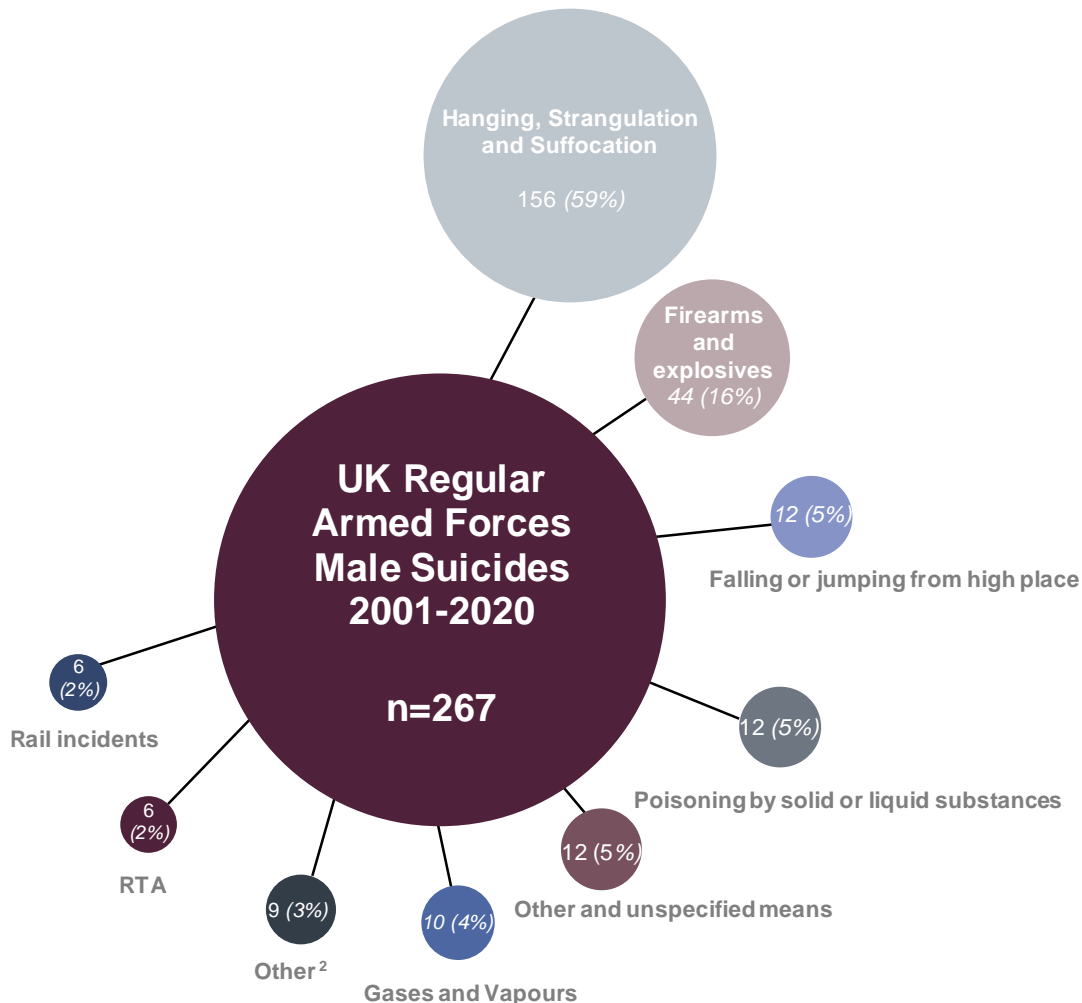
Hanging, Strangulation and Suffocation

156 (59%)

Firearms and explosives
44 (16%)

UK Regular Armed Forces Male Suicides 2001-2020

n=267

12 (5%)
Falling or jumping from high place

12 (5%)
Poisoning by solid or liquid substances

12 (5%)
Other and unspecified means

10 (4%)
Gases and Vapours

9 (3%)
Other $^2$

6 (2%)
RTA

6 (2%)
Rail incidents